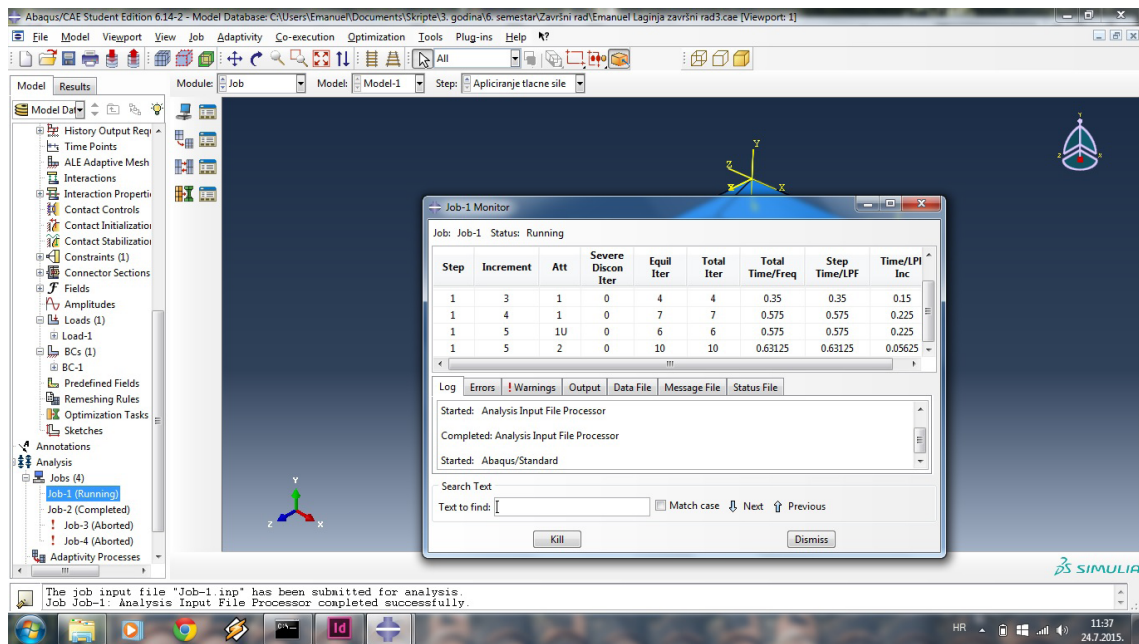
Abaqus/CAE Student Edition 6.14-2 - Model Database: C:\Users\Emanuel\Documents\Skripte\3. godina\6. semestar\Završni rad\Emanuel Laginja završni rad3.cae [Viewport: 1]

File Model Viewport View Job Adaptivity Co-execution Optimization Tools Plug-ins Help

All

Model Results

Module: Job Model: Model-1 Step: Apliciranje tlacne sile

Model Da

History Output Requ
Time Points
ALE Adaptive Mesh
Interactions
Interaction Properti
Contact Controls
Contact Initializati
Contact Stabilizati
Constraints (1)
Connector Sections
Fields
Amplitudes
Loads (1)
Load-1
BCs (1)
BC-1
Predefined Fields
Remeshing Rules
Optimization Tasks
Sketches
Annotations
Analysis
Jobs (4)
Job-1 (Running)
Job-2 (Completed)
Job-3 (Aborted)
Job-4 (Aborted)
Adaptivity Processes

Job-1 Monitor

Job: Job-1 Status: Running

| Step | Increment | Att | Severe Discon Iter | Equil Iter | Total Iter | Total Time/Freq | Step Time/LPF | Time/LPF Inc |
|---|---|---|---|---|---|---|---|---|
| 1 | 3 | 1 | 0 | 4 | 4 | 0.35 | 0.35 | 0.15 |
| 1 | 4 | 1 | 0 | 7 | 7 | 0.575 | 0.575 | 0.225 |
| 1 | 5 | 1U | 0 | 6 | 6 | 0.575 | 0.575 | 0.225 |
| 1 | 5 | 2 | 0 | 10 | 10 | 0.63125 | 0.63125 | 0.05625 |

Log Errors !Warnings Output Data File Message File Status File

Started: Analysis Input File Processor

Completed: Analysis Input File Processor

Started: Abaqus/Standard

Search Text
Text to find: Match case Next Previous

Kill Dismiss

SIMULIA

The job input file "Job-1.inp" has been submitted for analysis.
Job Job-1: Analysis Input File Processor completed successfully.

HR 11:37 24.7.2015.